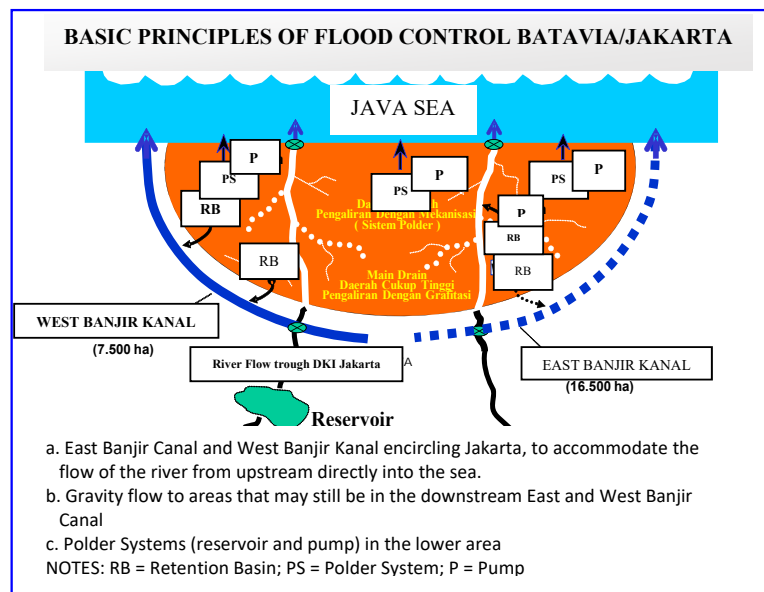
BASIC PRINCIPLES OF FLOOD CONTROL BATAVIA/JAKARTA

JAVA SEA

P
PS
RB
P
PS
Da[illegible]h
Pengaliran Dengan Mekanisasi
( Sistem Polder )
P
PS
P
RB
RB
RB
Main Drain
Daerah Cukup Tinggi
Pengaliran Dengan Grafitasi

WEST BANJIR KANAL
(7.500 ha)
River Flow trough DKI Jakarta
A
EAST BANJIR KANAL
(16.500 ha)
Reservoir

a. East Banjir Canal and West Banjir Kanal encircling Jakarta, to accommodate the flow of the river from upstream directly into the sea.
b. Gravity flow to areas that may still be in the downstream East and West Banjir Canal
c. Polder Systems (reservoir and pump) in the lower area
NOTES: RB = Retention Basin; PS = Polder System; P = Pump